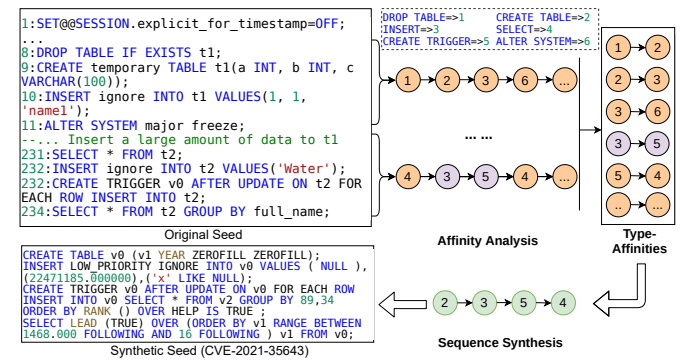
1:SET@@SESSION.explicit_for_timestamp=OFF;
...
8:DROP TABLE IF EXISTS t1;
9:CREATE temporary TABLE t1(a INT, b INT, c VARCHAR(100));
10:INSERT ignore INTO t1 VALUES(1, 1, 'name1');
11:ALTER SYSTEM major freeze;
--... Insert a large amount of data to t1
231:SELECT * FROM t2;
232:INSERT ignore INTO t2 VALUES('Water');
232:CREATE TRIGGER v0 AFTER UPDATE ON t2 FOR EACH ROW INSERT INTO t2;
234:SELECT * FROM t2 GROUP BY full_name;

Original Seed

DROP TABLE=>1
INSERT=>3
CREATE TRIGGER=>5
CREATE TABLE=>2
SELECT=>4
ALTER SYSTEM=>6

1 2 3 6 ...

......

4 3 5 4 ...

1 2
2 3
3 6
3 5
5 4
.. ..

Affinity Analysis

Type-Affinities

CREATE TABLE v0 (v1 YEAR ZEROFILL ZEROFILL);
INSERT LOW_PRIORITY IGNORE INTO v0 VALUES ( NULL ), (22471185.000000),('x' LIKE NULL);
CREATE TRIGGER v0 AFTER UPDATE ON v0 FOR EACH ROW INSERT INTO v0 SELECT * FROM v2 GROUP BY 89,34 ORDER BY RANK () OVER HELP IS TRUE ;
SELECT LEAD (TRUE) OVER (ORDER BY v1 RANGE BETWEEN 1468.000 FOLLOWING AND 16 FOLLOWING ) v1 FROM v0;

Synthetic Seed (CVE-2021-35643)

2 3 5 4

Sequence Synthesis